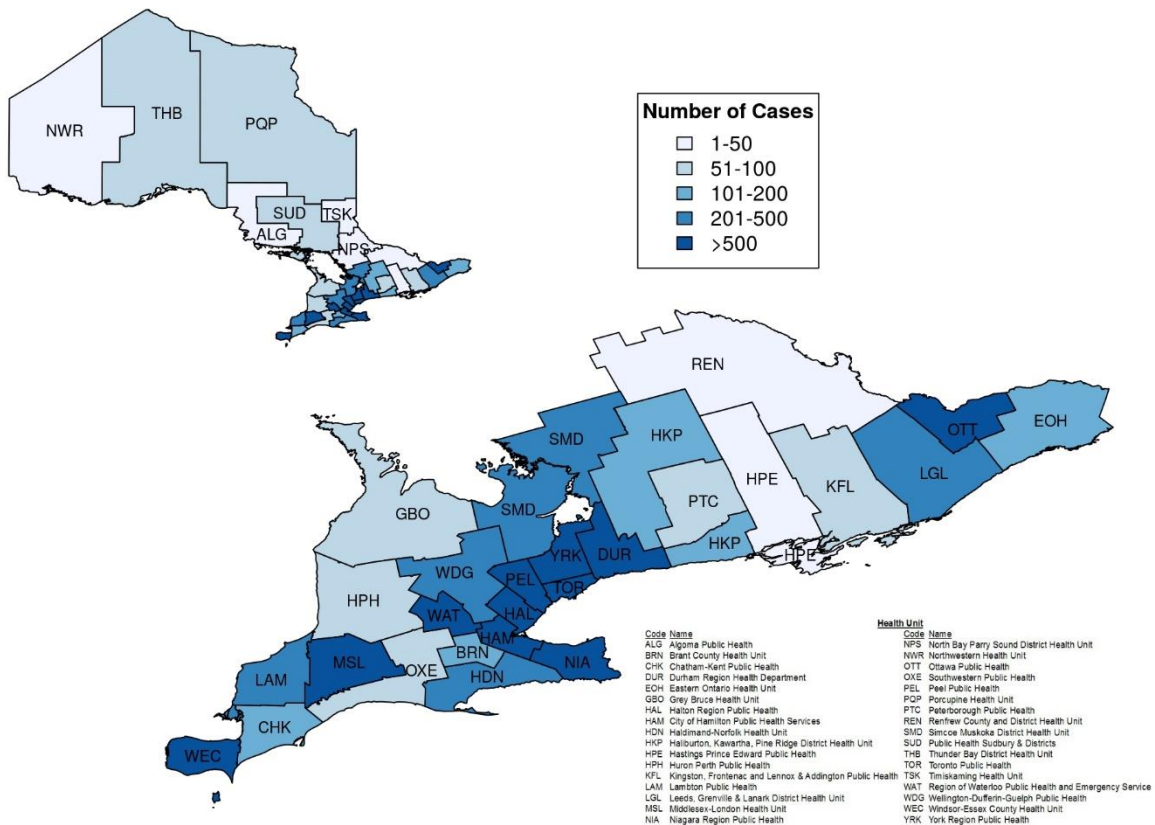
NWR
THB
PQP
SUD
TSK
ALG
NPS

Number of Cases
1-50
51-100
101-200
201-500
>500

REN
OTT
EOH
SMD
HKP
LGL
HPE
KFL
GBO
SMD
PTC
HKP
HPE
YRK
DUR
WDG
PEL
TOR
HPH
WAT
HAL
HAM
NIA
BRN
LAM
MSL
OXE
HDN
CHK
WEC

Health Unit

| Code | Name |
|---|---|
| ALG | Algoma Public Health |
| BRN | Brant County Health Unit |
| CHK | Chatham-Kent Public Health |
| DUR | Durham Region Health Department |
| EOH | Eastern Ontario Health Unit |
| GBO | Grey Bruce Health Unit |
| HAL | Halton Region Public Health |
| HAM | City of Hamilton Public Health Services |
| HDN | Haldimand-Norfolk Health Unit |
| HKP | Haliburton, Kawartha, Pine Ridge District Health Unit |
| HPE | Hastings Prince Edward Public Health |
| HPH | Huron Perth Public Health |
| KFL | Kingston, Frontenac and Lennox & Addington Public Health |
| LAM | Lambton Public Health |
| LGL | Leeds, Grenville & Lanark District Health Unit |
| MSL | Middlesex-London Health Unit |
| NIA | Niagara Region Public Health |

| Code | Name |
|---|---|
| NPS | North Bay Parry Sound District Health Unit |
| NWR | Northwestern Health Unit |
| OTT | Ottawa Public Health |
| OXE | Southwestern Public Health |
| PEL | Peel Public Health |
| PQP | Porcupine Health Unit |
| PTC | Peterborough Public Health |
| REN | Renfrew County and District Health Unit |
| SMD | Simcoe Muskoka District Health Unit |
| SUD | Public Health Sudbury & Districts |
| THB | Thunder Bay District Health Unit |
| TOR | Toronto Public Health |
| TSK | Timiskaming Health Unit |
| WAT | Region of Waterloo Public Health and Emergency Service |
| WDG | Wellington-Dufferin-Guelph Public Health |
| WEC | Windsor-Essex County Health Unit |
| YRK | York Region Public Health |